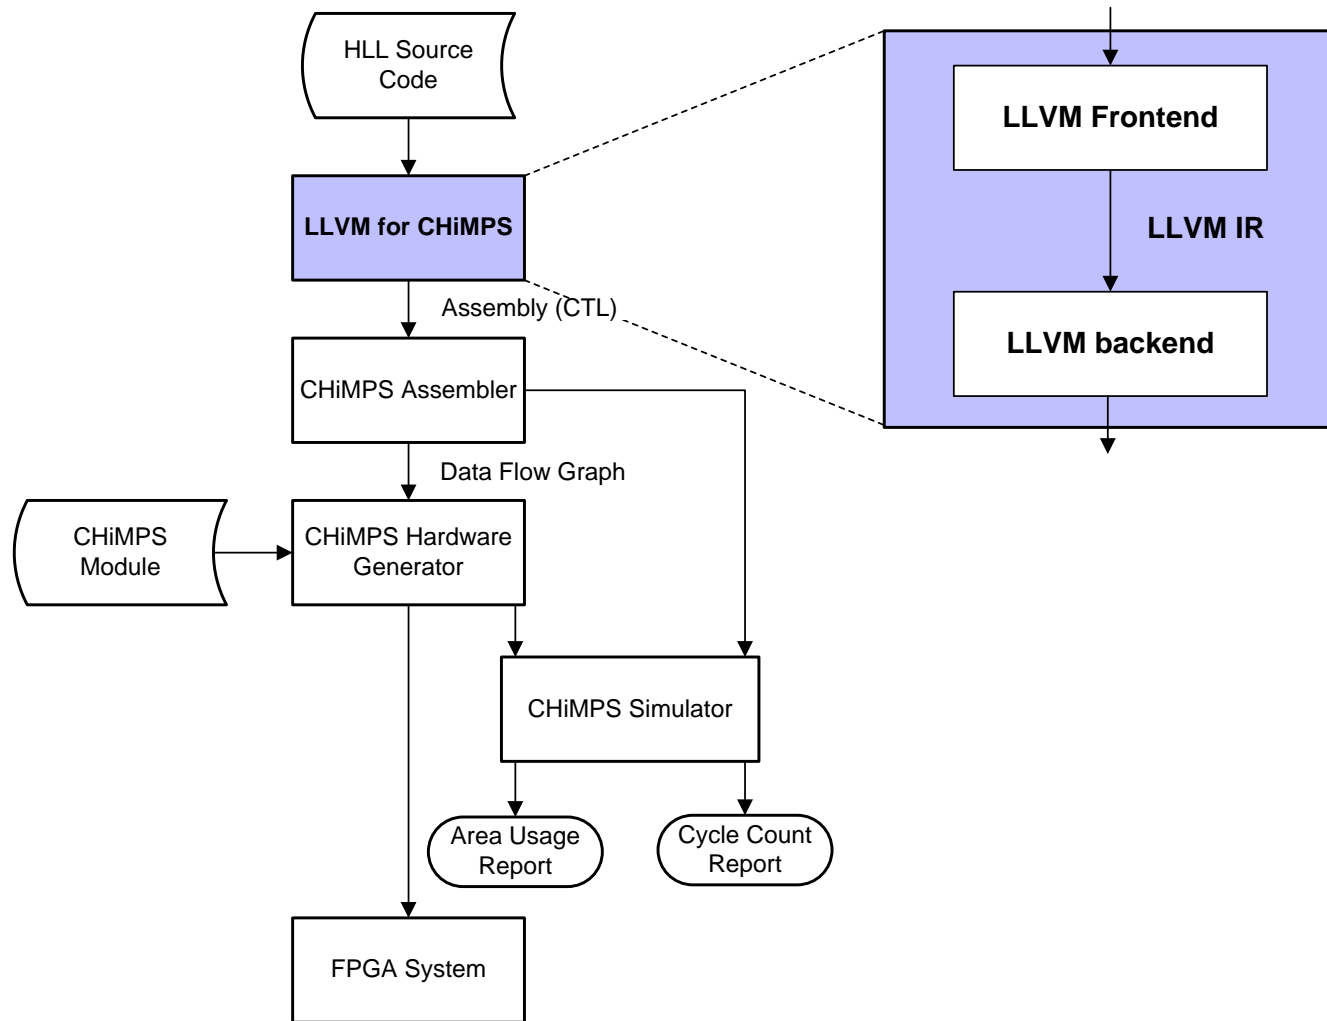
HLL Source Code

LLVM for CHiMPS

Assembly (CTL)

CHiMPS Assembler

Data Flow Graph

CHiMPS Module

CHiMPS Hardware Generator

CHiMPS Simulator

Area Usage Report

Cycle Count Report

FPGA System

LLVM Frontend

LLVM IR

LLVM backend